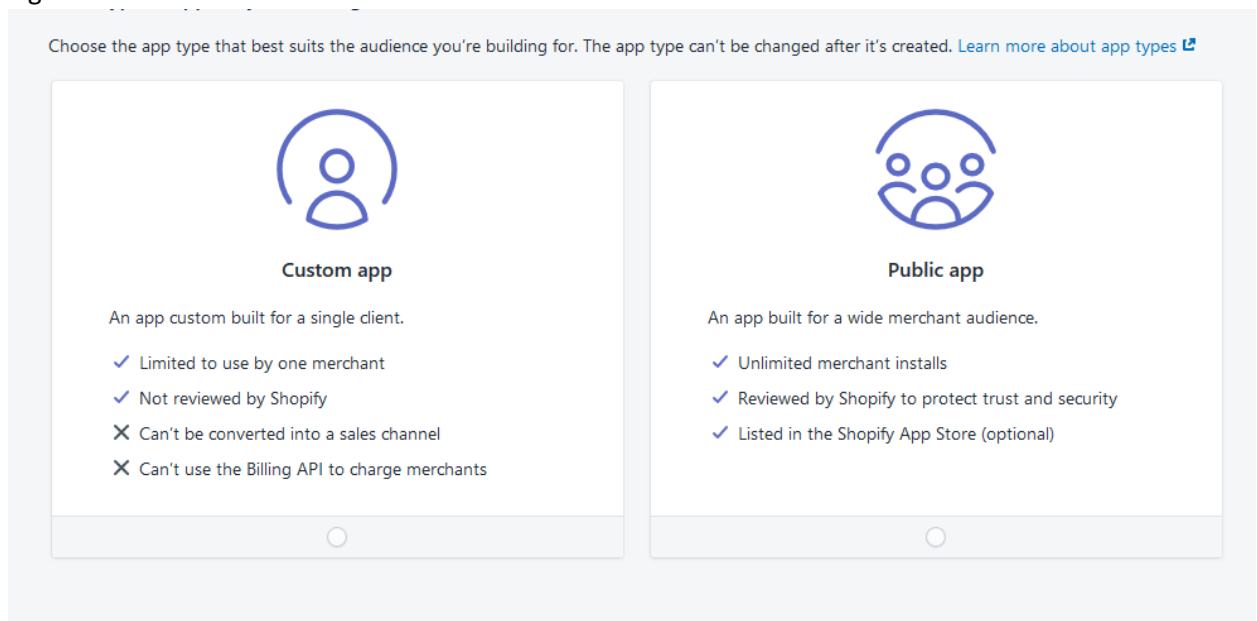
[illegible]

Choose the app type that best suits the audience you're building for. The app type can't be changed after it's created. Learn more about app types

Custom app

An app custom built for a single client.

✓ Limited to use by one merchant
✓ Not reviewed by Shopify
✕ Can't be converted into a sales channel
✕ Can't use the Billing API to charge merchants

Public app

An app built for a wide merchant audience.

✓ Unlimited merchant installs
✓ Reviewed by Shopify to protect trust and security
✓ Listed in the Shopify App Store (optional)